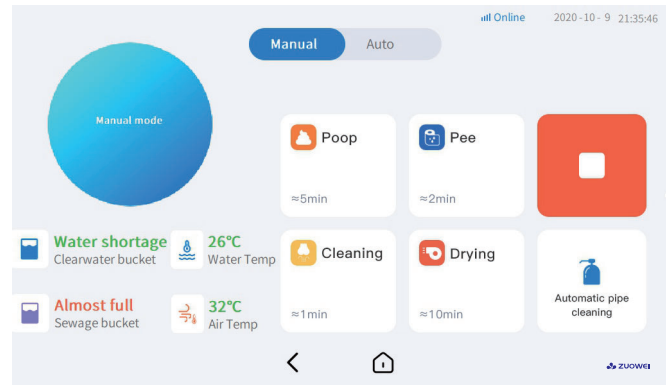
Online 2020 - 10 - 9 21:35:46

Manual Auto

Manual mode

Poop
≈5min

Pee
≈2min

Water shortage
Clearwater bucket

26℃
Water Temp

Cleaning
≈1min

Drying
≈10min

Automatic pipe cleaning

Almost full
Sewage bucket

32℃
Air Temp

ZUOWEI